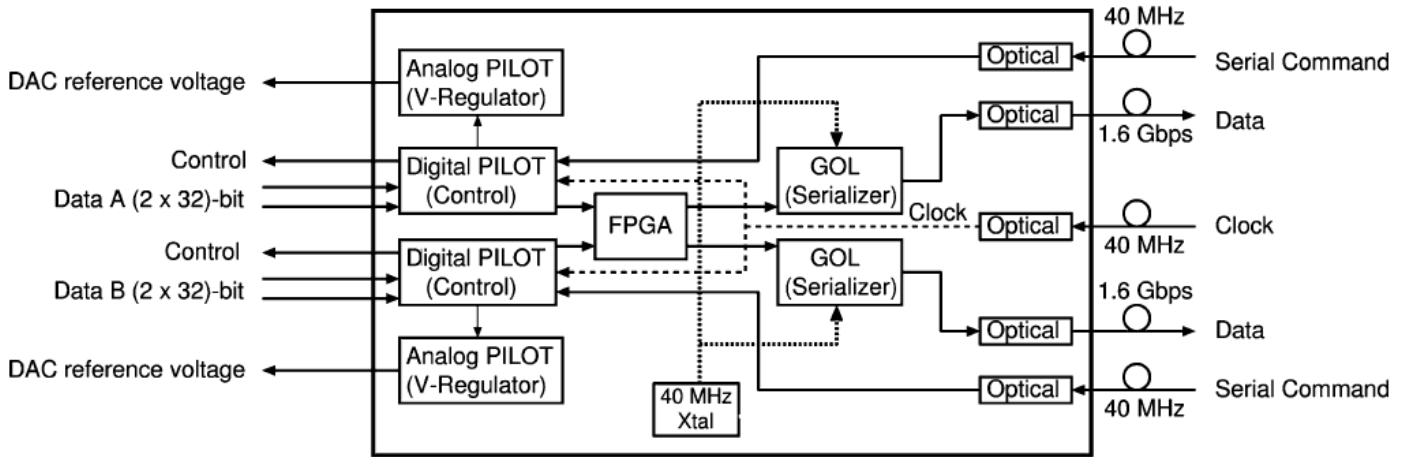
40 MHz
Serial Command
Optical
DAC reference voltage
Analog PILOT (V-Regulator)
Optical
Data
1.6 Gbps
Control
Digital PILOT (Control)
GOL (Serializer)
Data A (2 x 32)-bit
FPGA
Clock
Optical
Clock
40 MHz
Control
Digital PILOT (Control)
GOL (Serializer)
Data B (2 x 32)-bit
1.6 Gbps
Optical
Data
DAC reference voltage
Analog PILOT (V-Regulator)
40 MHz Xtal
Optical
Serial Command
40 MHz